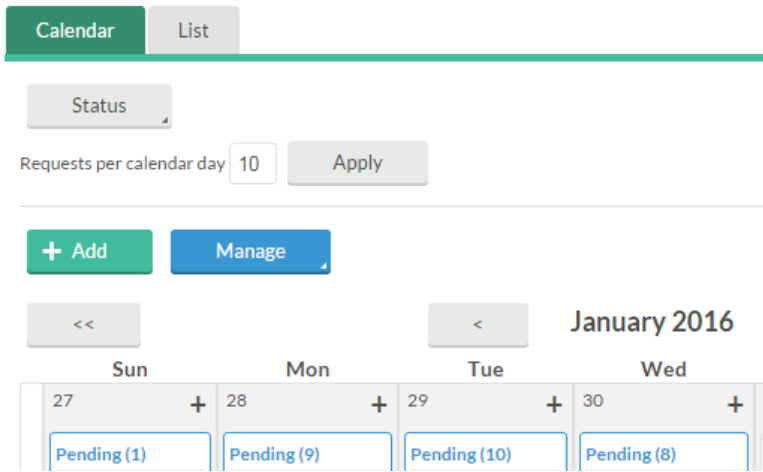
Calendar List

Status

Requests per calendar day 10 Apply

+ Add Manage

<< < January 2016

| Sun | Mon | Tue | Wed |
|---|---|---|---|
| 27 + | 28 + | 29 + | 30 + |
| Pending (1) | Pending (9) | Pending (10) | Pending (8) |